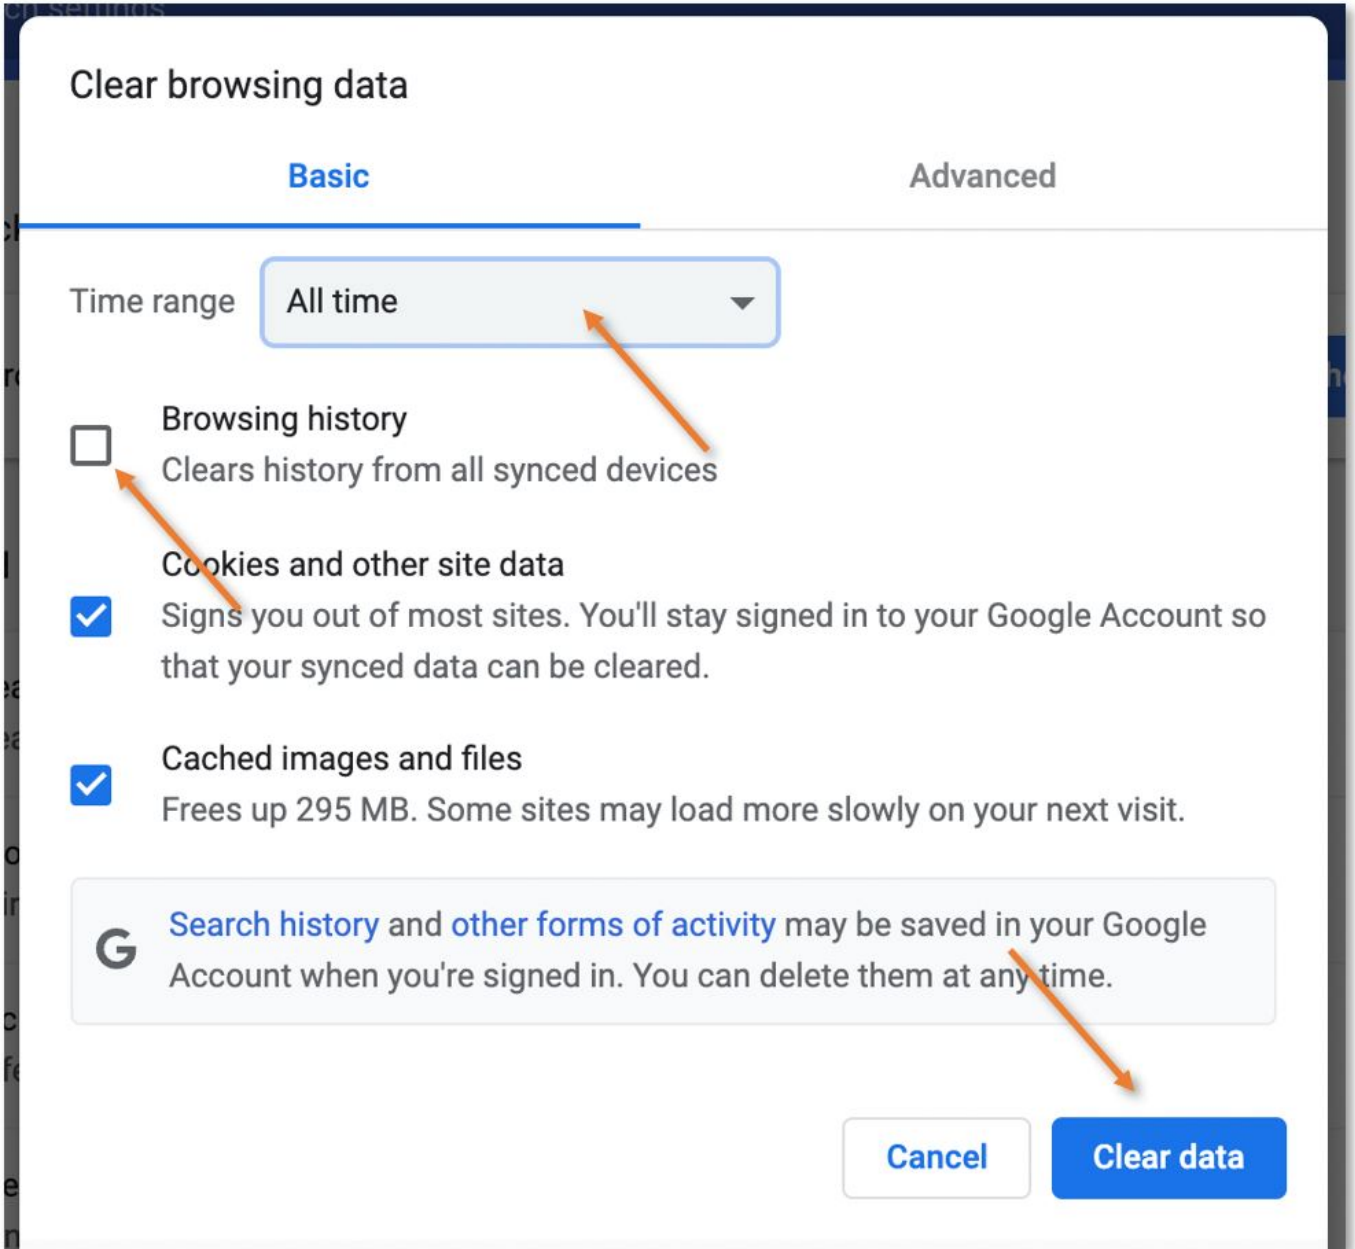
Clear browsing data

Basic

Advanced

Time range

All time

Browsing history

Clears history from all synced devices

Cookies and other site data

Signs you out of most sites. You'll stay signed in to your Google Account so that your synced data can be cleared.

Cached images and files

Frees up 295 MB. Some sites may load more slowly on your next visit.

G

Search history and other forms of activity may be saved in your Google Account when you're signed in. You can delete them at any time.

Cancel

Clear data